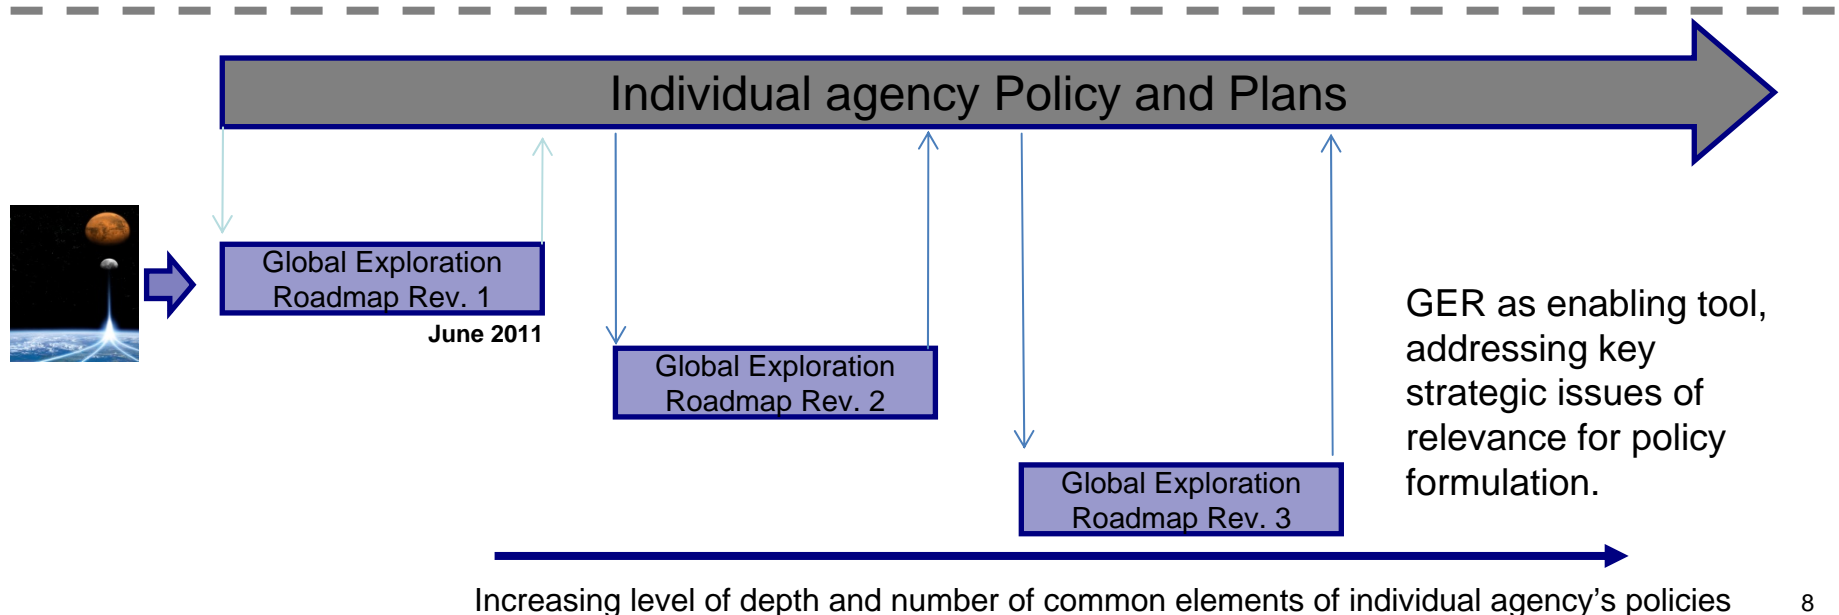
Individual agency Policy and Plans

Global Exploration Roadmap Rev. 1

June 2011

Global Exploration Roadmap Rev. 2

Global Exploration Roadmap Rev. 3

GER as enabling tool, addressing key strategic issues of relevance for policy formulation.

Increasing level of depth and number of common elements of individual agency's policies

8